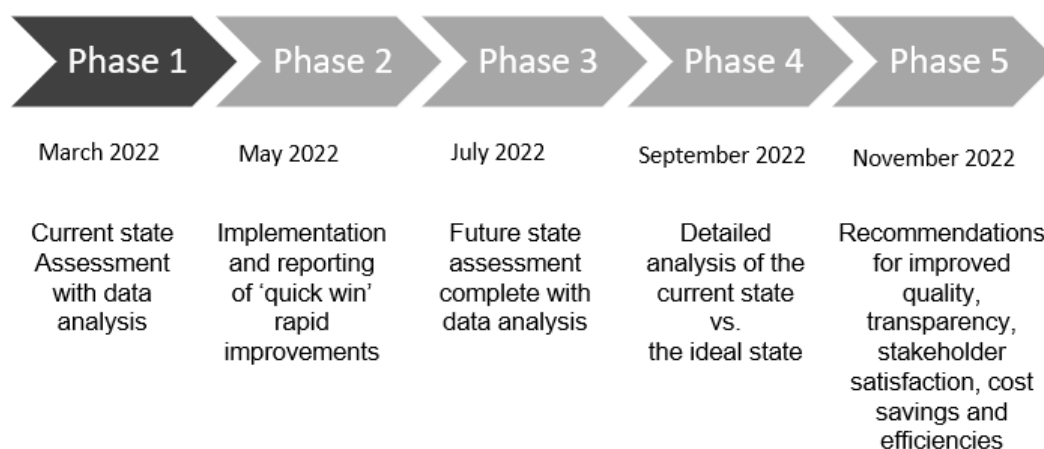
Phase 1

March 2022

Current state Assessment with data analysis

Phase 2

May 2022

Implementation and reporting of 'quick win' rapid improvements

Phase 3

July 2022

Future state assessment complete with data analysis

Phase 4

September 2022

Detailed analysis of the current state vs. the ideal state

Phase 5

November 2022

Recommendations for improved quality, transparency, stakeholder satisfaction, cost savings and efficiencies